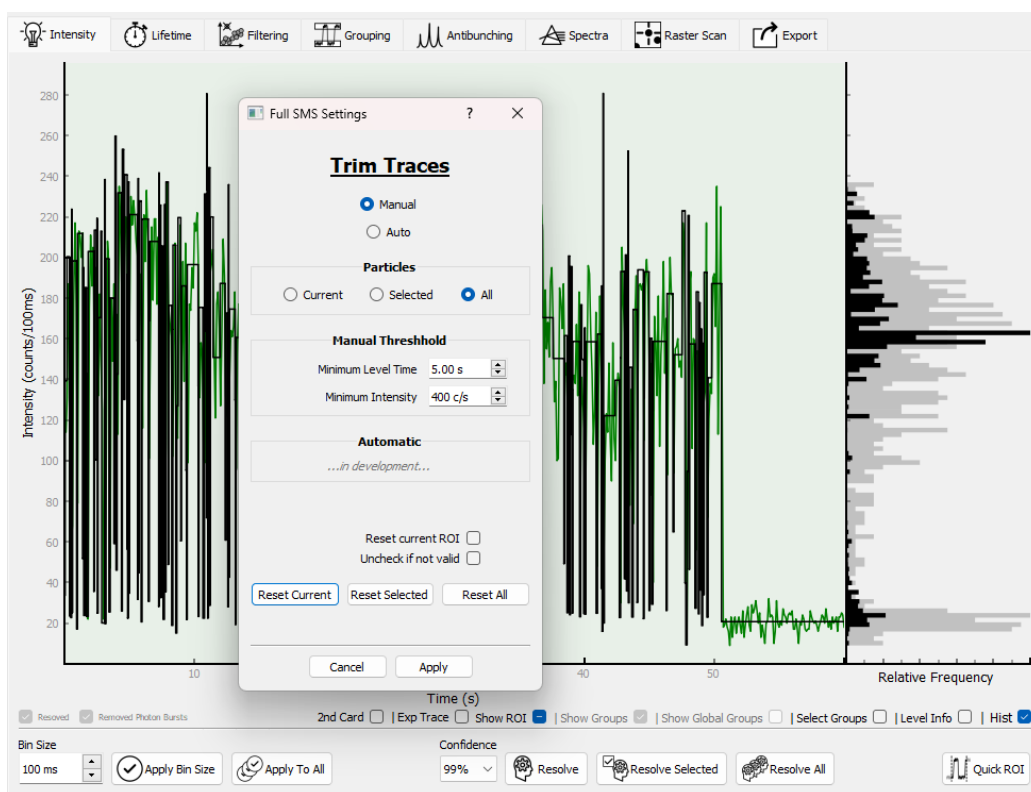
Intensity | Lifetime | Filtering | Grouping | Antibunching | Spectra | Raster Scan | Export

280
260
240
220
200
180
160
140
120
100
80
60
40
20

Intensity (counts/100ms)

10
40
50

Time (s)

Relative Frequency

Full SMS Settings ? ✕

Trim Traces

Manual
Auto

Particles

Current Selected All

Manual Threshhold

Minimum Level Time 5.00 s
Minimum Intensity 400 c/s

Automatic

...in development...

Reset current ROI
Uncheck if not valid

Reset Current | Reset Selected | Reset All

Cancel | Apply

Resolved | Removed Photon Bursts

2nd Card | Exp Trace | Show ROI | Show Groups | Show Global Groups | Select Groups | Level Info | Hist

Bin Size
100 ms
Apply Bin Size
Apply To All

Confidence
99%
Resolve
Resolve Selected
Resolve All
Quick ROI